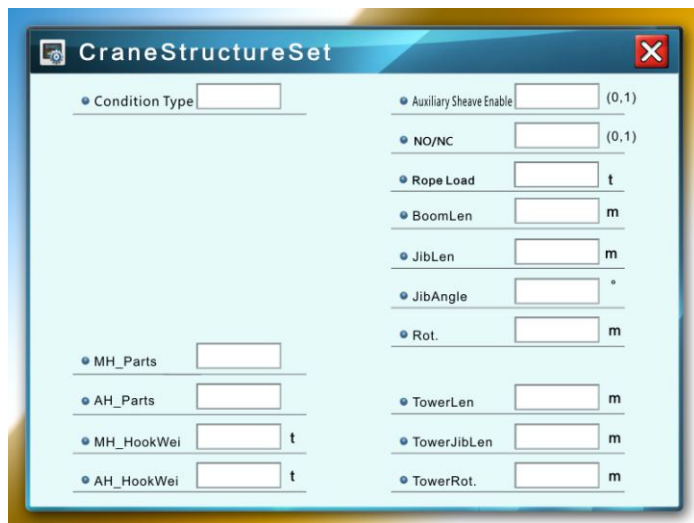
CraneStructureSet

Condition Type

MH_Parts

AH_Parts

MH_HookWei t

AH_HookWei t

Auxiliary Sheave Enable (0,1)

NO/NC (0,1)

Rope Load t

BoomLen m

JibLen m

JibAngle °

Rot. m

TowerLen m

TowerJibLen m

TowerRot. m